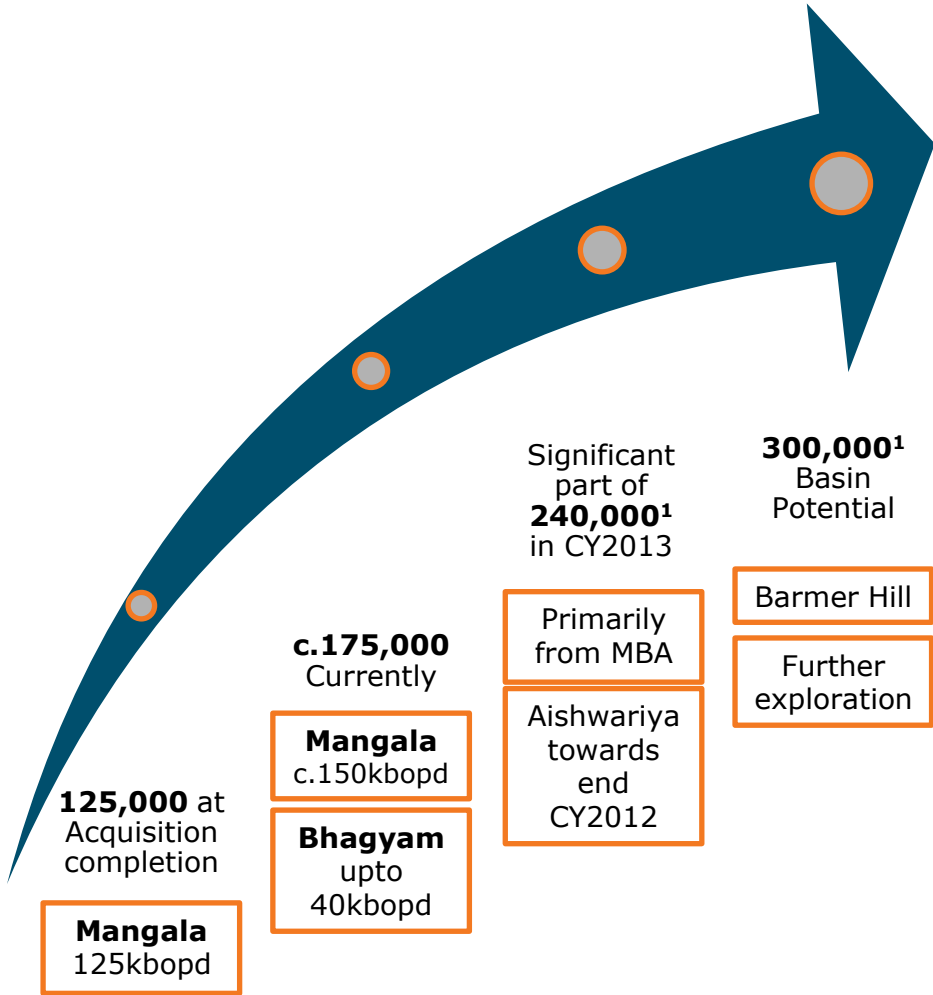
125,000 at Acquisition completion

Mangala 125kbopd

c.175,000 Currently

Mangala c.150kbopd

Bhagyam upto 40kbopd

Significant part of 240,000$^1$ in CY2013

Primarily from MBA

Aishwariya towards end CY2012

300,000$^1$ Basin Potential

Barmer Hill

Further exploration